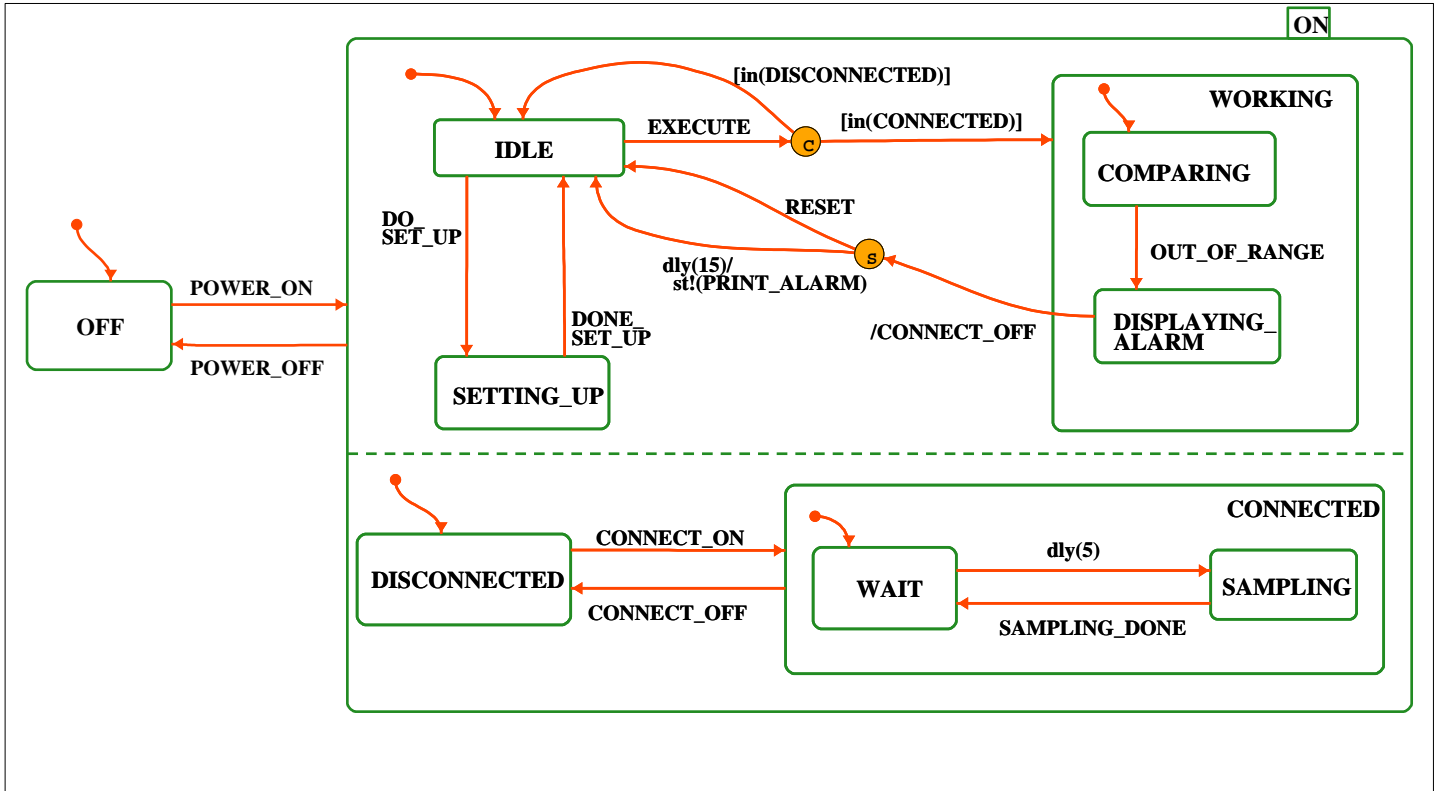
ON

[in(DISCONNECTED)]

WORKING

IDLE

EXECUTE

C

[in(CONNECTED)]

COMPARING

RESET

DO_ SET_UP

S

dly(15)/ st!(PRINT_ALARM)

OUT_OF_RANGE

OFF

POWER_ON

POWER_OFF

DONE_ SET_UP

/CONNECT_OFF

DISPLAYING_ ALARM

SETTING_UP

CONNECTED

DISCONNECTED

CONNECT_ON

CONNECT_OFF

WAIT

dly(5)

SAMPLING

SAMPLING_DONE